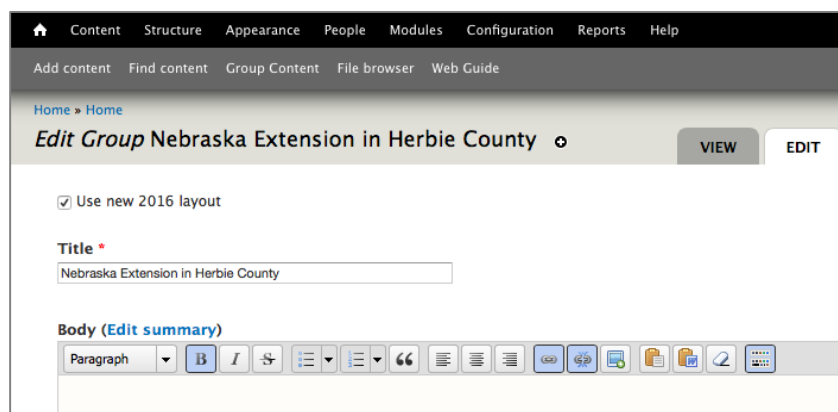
Content Structure Appearance People Modules Configuration Reports Help

Add content Find content Group Content File browser Web Guide

Home » Home

*Edit Group* Nebraska Extension in Herbie County

VIEW EDIT

☑ Use new 2016 layout

Title *

Nebraska Extension in Herbie County

Body (Edit summary)

Paragraph B I S